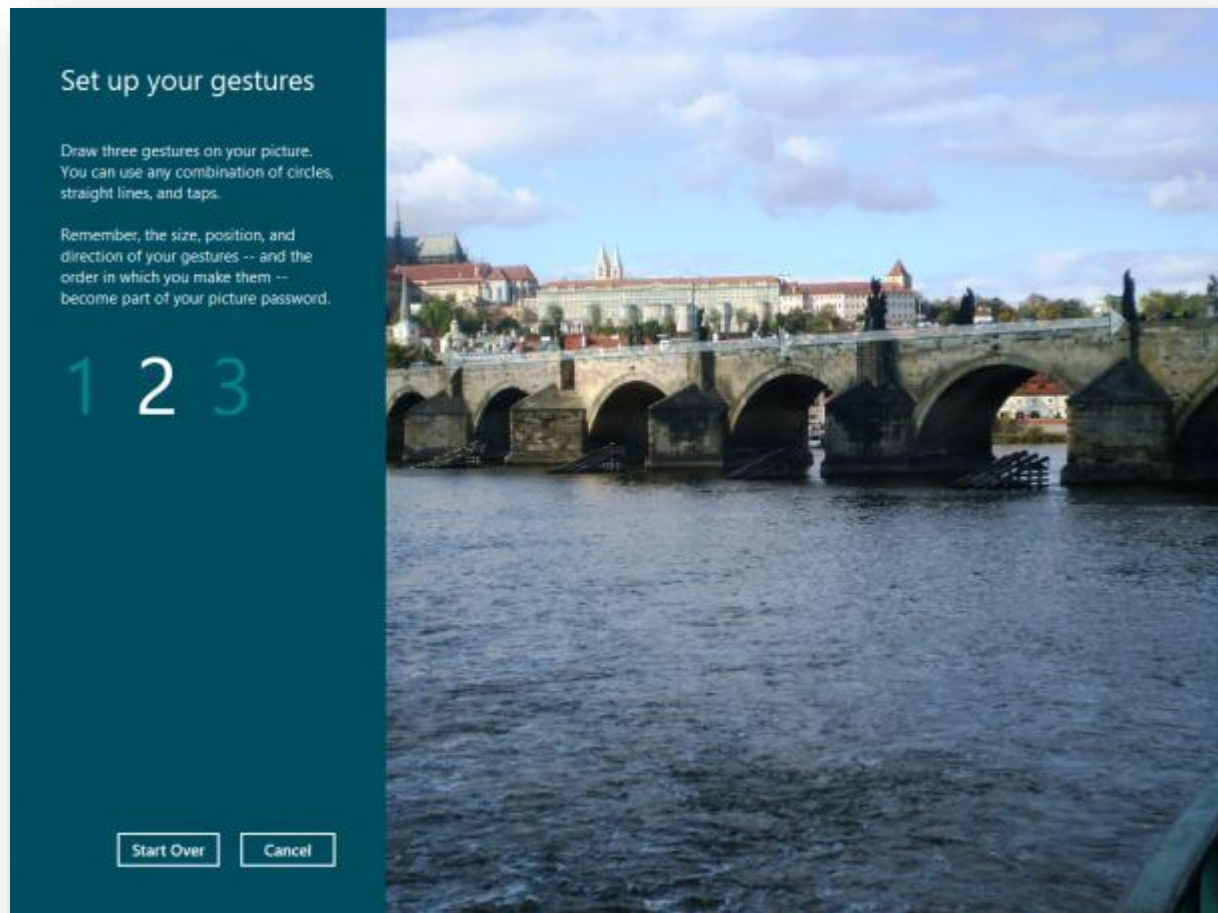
Set up your gestures

Draw three gestures on your picture. You can use any combination of circles, straight lines, and taps.

Remember, the size, position, and direction of your gestures -- and the order in which you make them -- become part of your picture password.

1 2 3

Start Over

Cancel